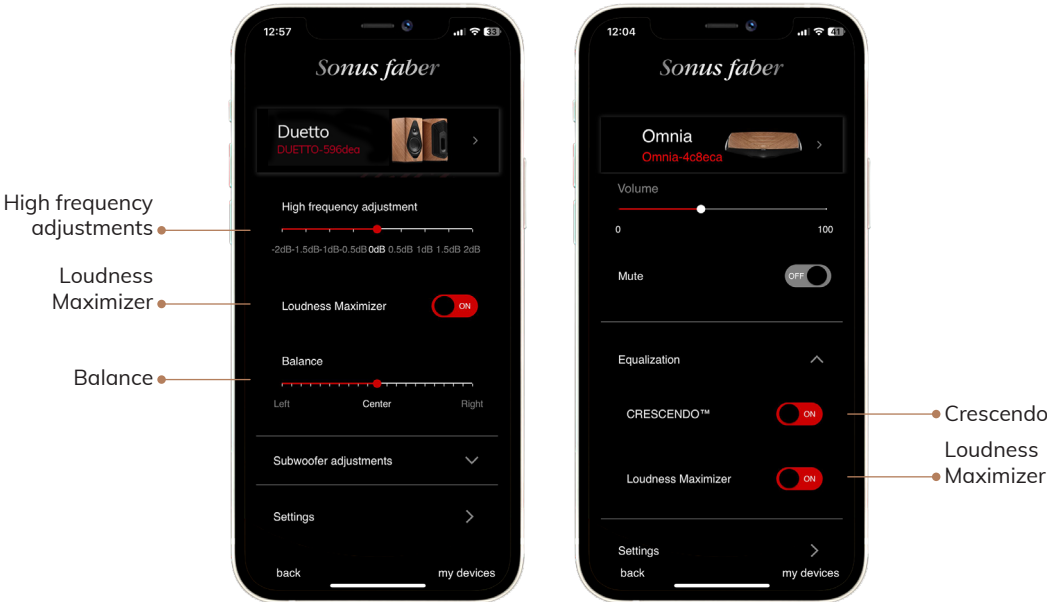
High frequency adjustments

Loudness Maximizer

Balance

12:57

33

Sonus faber

Duetto
DUETTO-596dea

High frequency adjustment

-2dB -1.5dB -1dB -0.5dB 0dB 0.5dB 1dB 1.5dB 2dB

Loudness Maximizer

ON

Balance

Left Center Right

Subwoofer adjustments

Settings

back my devices

12:04

41

Sonus faber

Omnia
Omnia-4c8eca

Volume

0 100

Mute

OFF

Equalization

CRESCENDO™

ON

Loudness Maximizer

ON

Settings

back my devices

Crescendo

Loudness Maximizer